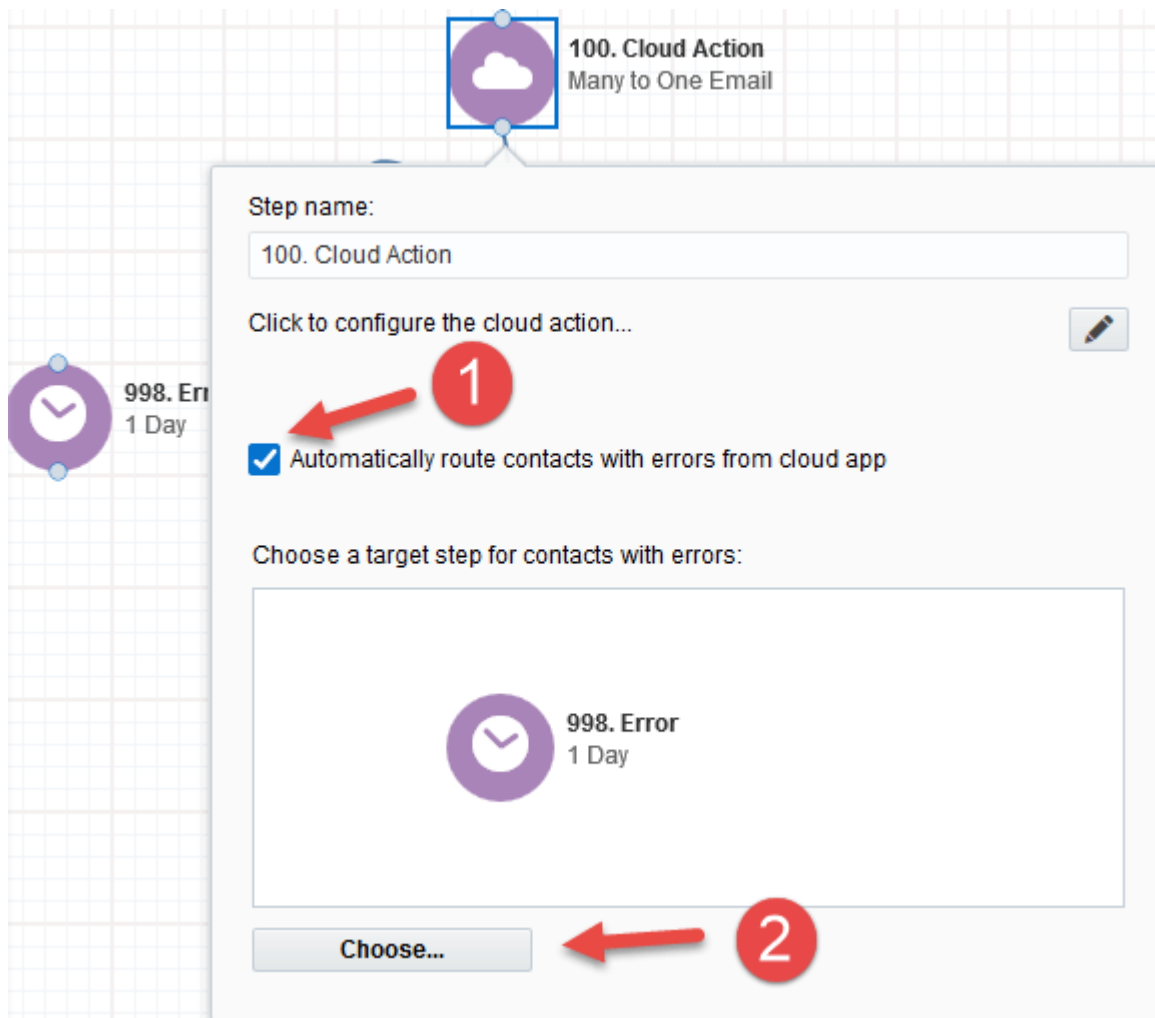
100. Cloud Action
Many to One Email

998. Err
1 Day

Step name:

100. Cloud Action

Click to configure the cloud action...

1

Automatically route contacts with errors from cloud app

Choose a target step for contacts with errors:

998. Error
1 Day

Choose...

2